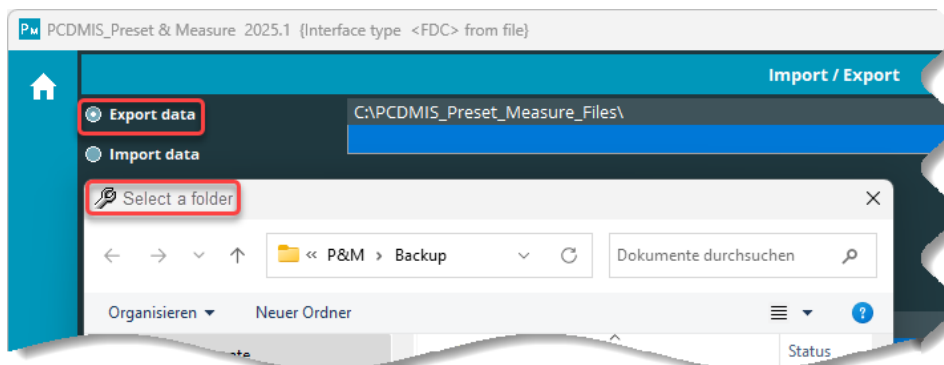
PM PCDMIS_Preset & Measure 2025.1 {Interface type <FDC> from file}

Import / Export

Export data

Import data

C:\PCDMIS_Preset_Measure_Files\

Select a folder

« P&M › Backup

Dokumente durchsuchen

Organisieren ▾ Neuer Ordner

Status